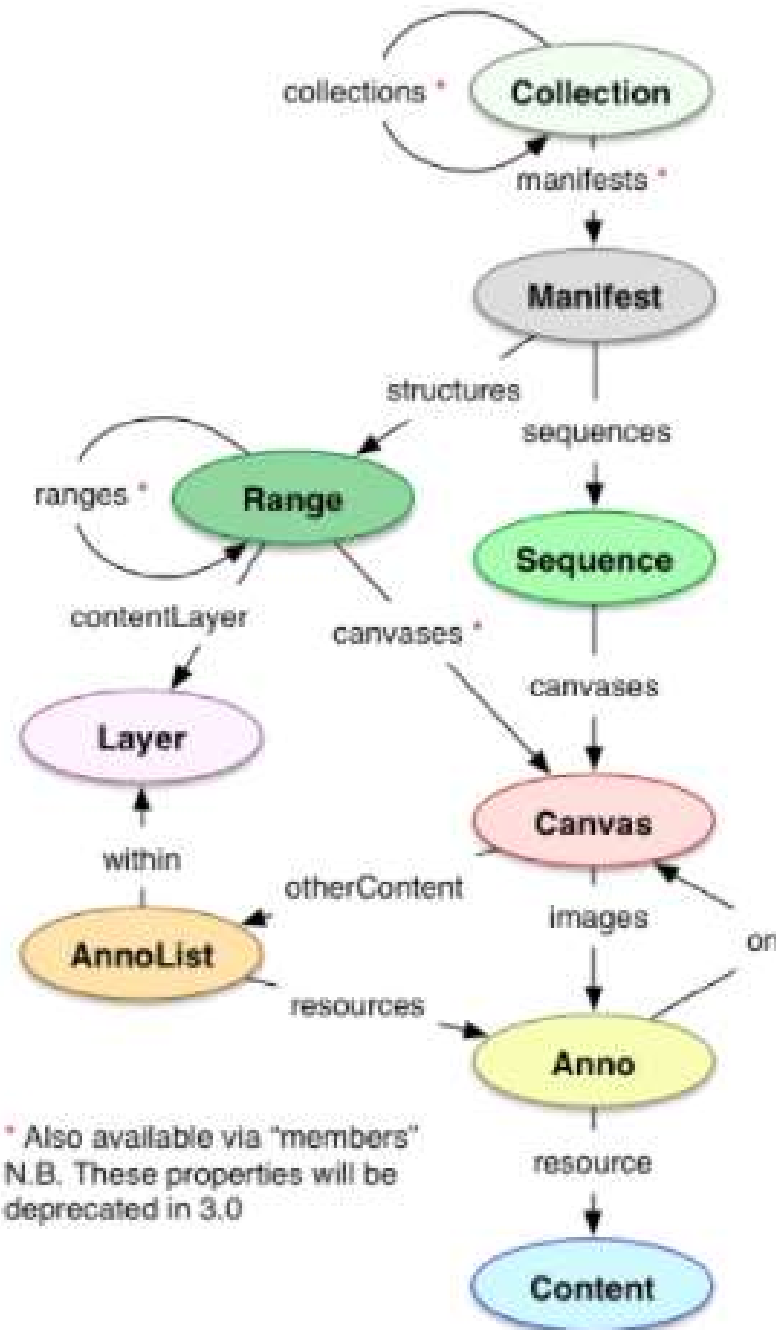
collections *

Collection

manifests *

Manifest

structures

sequences

ranges *

Range

Sequence

contentLayer

canvases *

canvases

Layer

Canvas

within

otherContent

images

on

AnnoList

resources

Anno

* Also available via "members"
N.B. These properties will be deprecated in 3.0

resource

Content